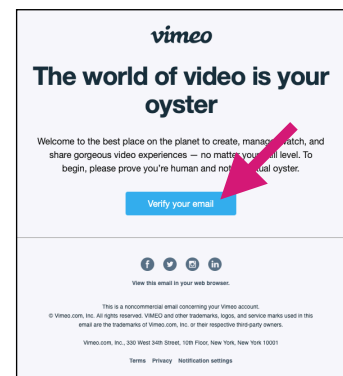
vimeo

The world of video is your oyster

Welcome to the best place on the planet to create, manage, watch, and share gorgeous video experiences — no matter your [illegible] level. To begin, please prove you're human and not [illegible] oyster.

Verify your email

View this email in your web browser.

This is a noncommercial email concerning your Vimeo account.
© Vimeo.com, Inc. All rights reserved. VIMEO and other trademarks, logos, and service marks used in this email are the trademarks of Vimeo.com, Inc. or their respective third-party owners.

Vimeo.com, Inc., 330 West 34th Street, 10th Floor, New York, New York 10001

Terms Privacy Notification settings